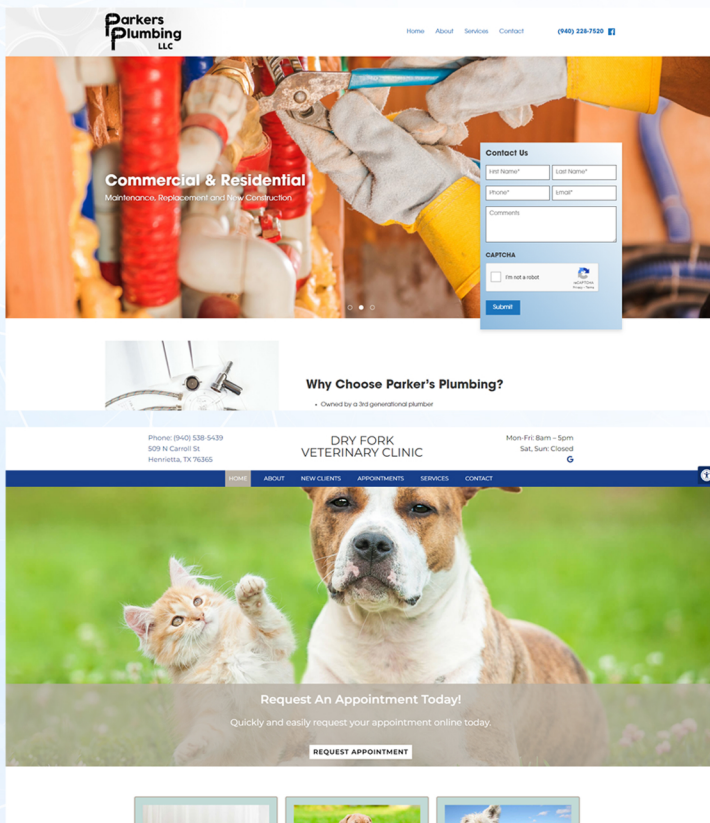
Parkers Plumbing LLC

Home About Services Contact (940) 228-7520

Commercial & Residential

Maintenance, Replacement and New Construction

Contact Us

First Name* Last Name*

Phone* Email*

Comments

CAPTCHA

I'm not a robot

reCAPTCHA
Privacy - Terms

Submit

Why Choose Parker's Plumbing?

• Owned by a 3rd generational plumber

Phone: (940) 538-5439
509 N Carroll St
Henrietta, TX 76365

DRY FORK
VETERINARY CLINIC

Mon-Fri: 8am – 5pm
Sat, Sun: Closed

HOME ABOUT NEW CLIENTS APPOINTMENTS SERVICES CONTACT

Request An Appointment Today!

Quickly and easily request your appointment online today.

REQUEST APPOINTMENT